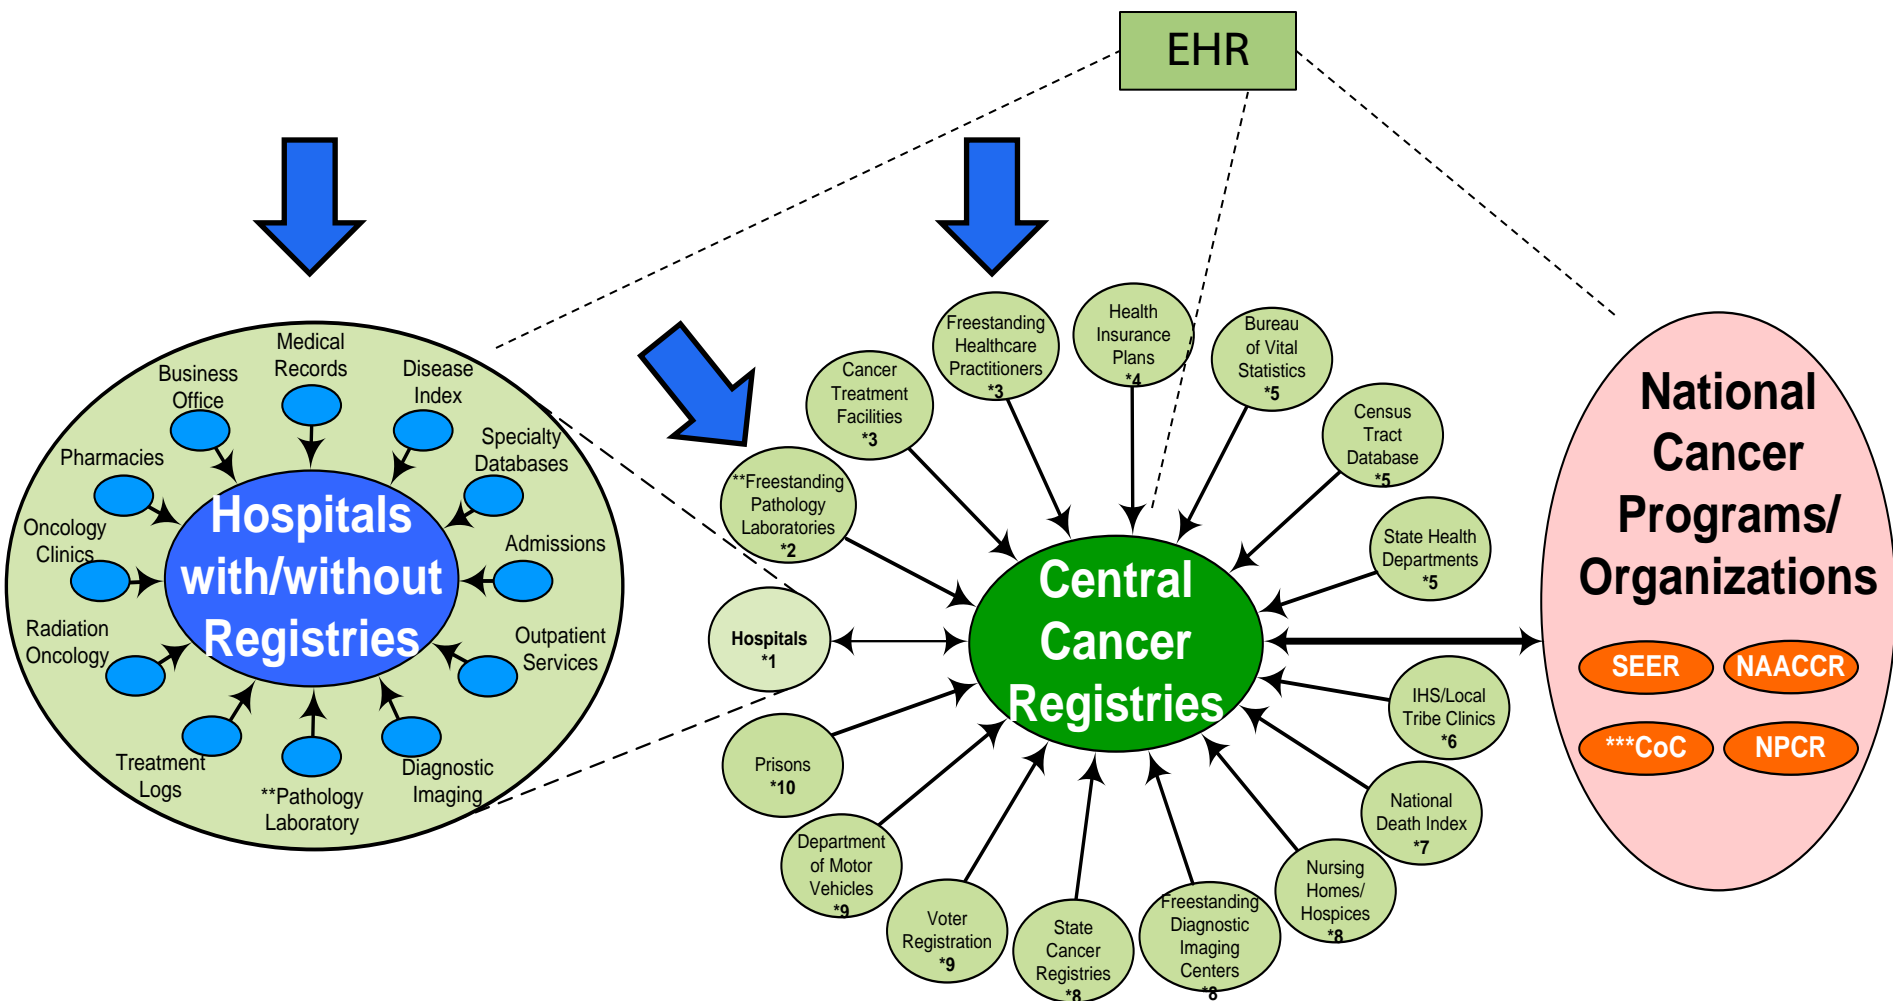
EHR

Medical Records

Business Office

Disease Index

Pharmacies

Specialty Databases

Oncology Clinics

Hospitals with/without Registries

Admissions

Radiation Oncology

Outpatient Services

Treatment Logs

**Pathology Laboratory

Diagnostic Imaging

Cancer Treatment Facilities *3

Freestanding Healthcare Practitioners *3

Health Insurance Plans *4

Bureau of Vital Statistics *5

Census Tract Database *5

**Freestanding Pathology Laboratories *2

State Health Departments *5

Hospitals *1

Central Cancer Registries

IHS/Local Tribe Clinics *6

Prisons *10

National Death Index *7

Department of Motor Vehicles *9

Voter Registration *9

State Cancer Registries *8

Freestanding Diagnostic Imaging Centers *8

Nursing Homes/ Hospices *8

National Cancer Programs/ Organizations

SEER

NAACCR

***CoC

NPCR